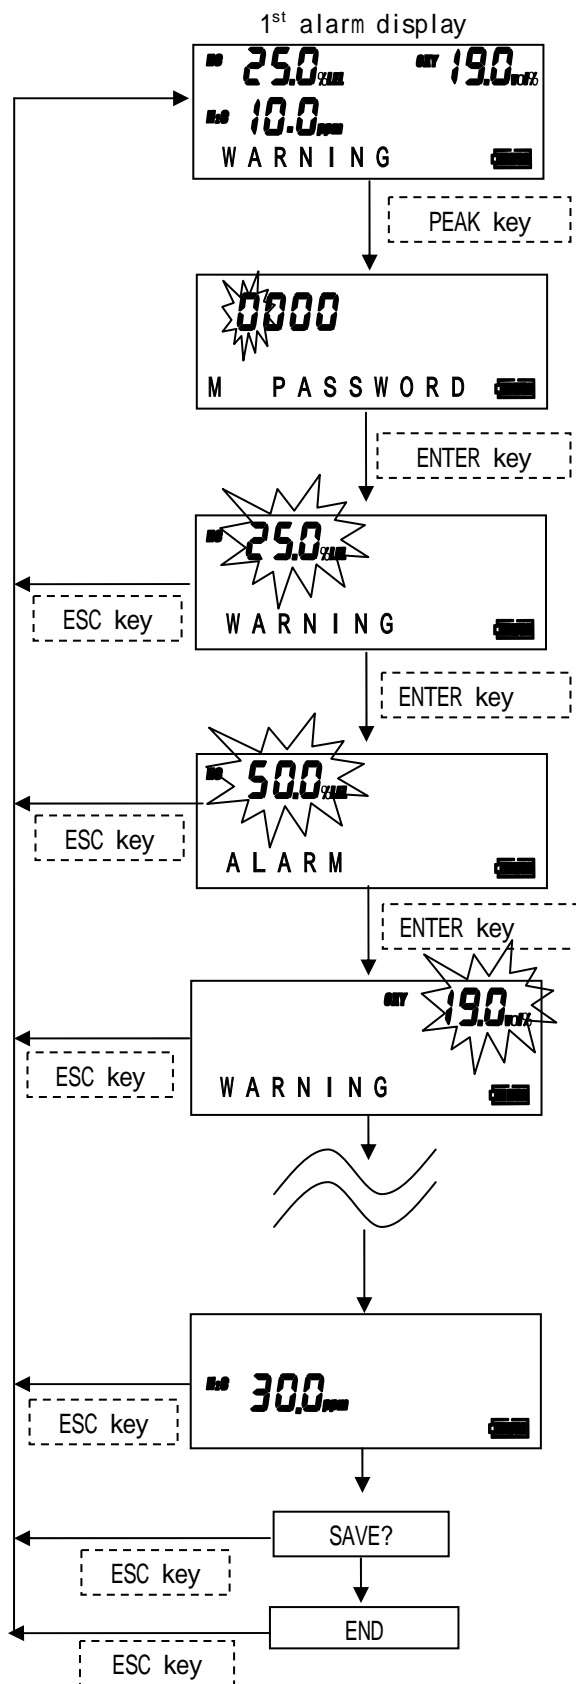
1st alarm display

HC 25.0 %LEL OXY 19.0 vol%

H2S 10.0 ppm

WARNING

PEAK key

0000

M PASSWORD

ENTER key

HC 25.0 %LEL

WARNING

ESC key

ENTER key

HC 50.0 %LEL

ALARM

ESC key

ENTER key

OXY 19.0 vol%

WARNING

ESC key

H2S 30.0 ppm

ESC key

SAVE?

ESC key

END

ESC key